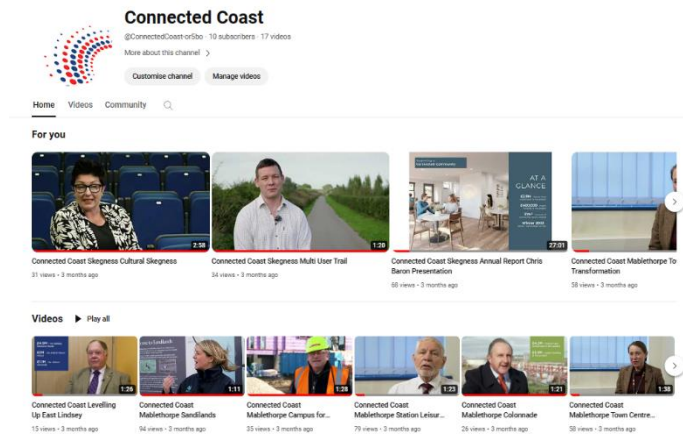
Connected Coast

@ConnectedCoast-or5bo · 10 subscribers · 17 videos

More about this channel >

Customise channel

Manage videos

Home Videos Community

For you

2:58

Connected Coast Skegness Cultural Skegness

31 views · 3 months ago

1:20

Connected Coast Skegness Multi User Trail

34 views · 3 months ago

AT A GLANCE

27:01

Connected Coast Skegness Annual Report Chris Baron Presentation

60 views · 3 months ago

Connected Coast Mablethorpe To Transformation

58 views · 3 months ago

Videos ▶ Play all

1:26

Connected Coast Levelling Up East Lindsey

15 views · 3 months ago

1:11

Connected Coast Mablethorpe Sandilands

94 views · 3 months ago

1:28

Connected Coast Mablethorpe Campus for...

35 views · 3 months ago

1:23

Connected Coast Mablethorpe Station Leisur...

79 views · 3 months ago

1:21

Connected Coast Mablethorpe Colonnade

26 views · 3 months ago

1:38

Connected Coast Mablethorpe Town Centre...

56 views · 3 months ago